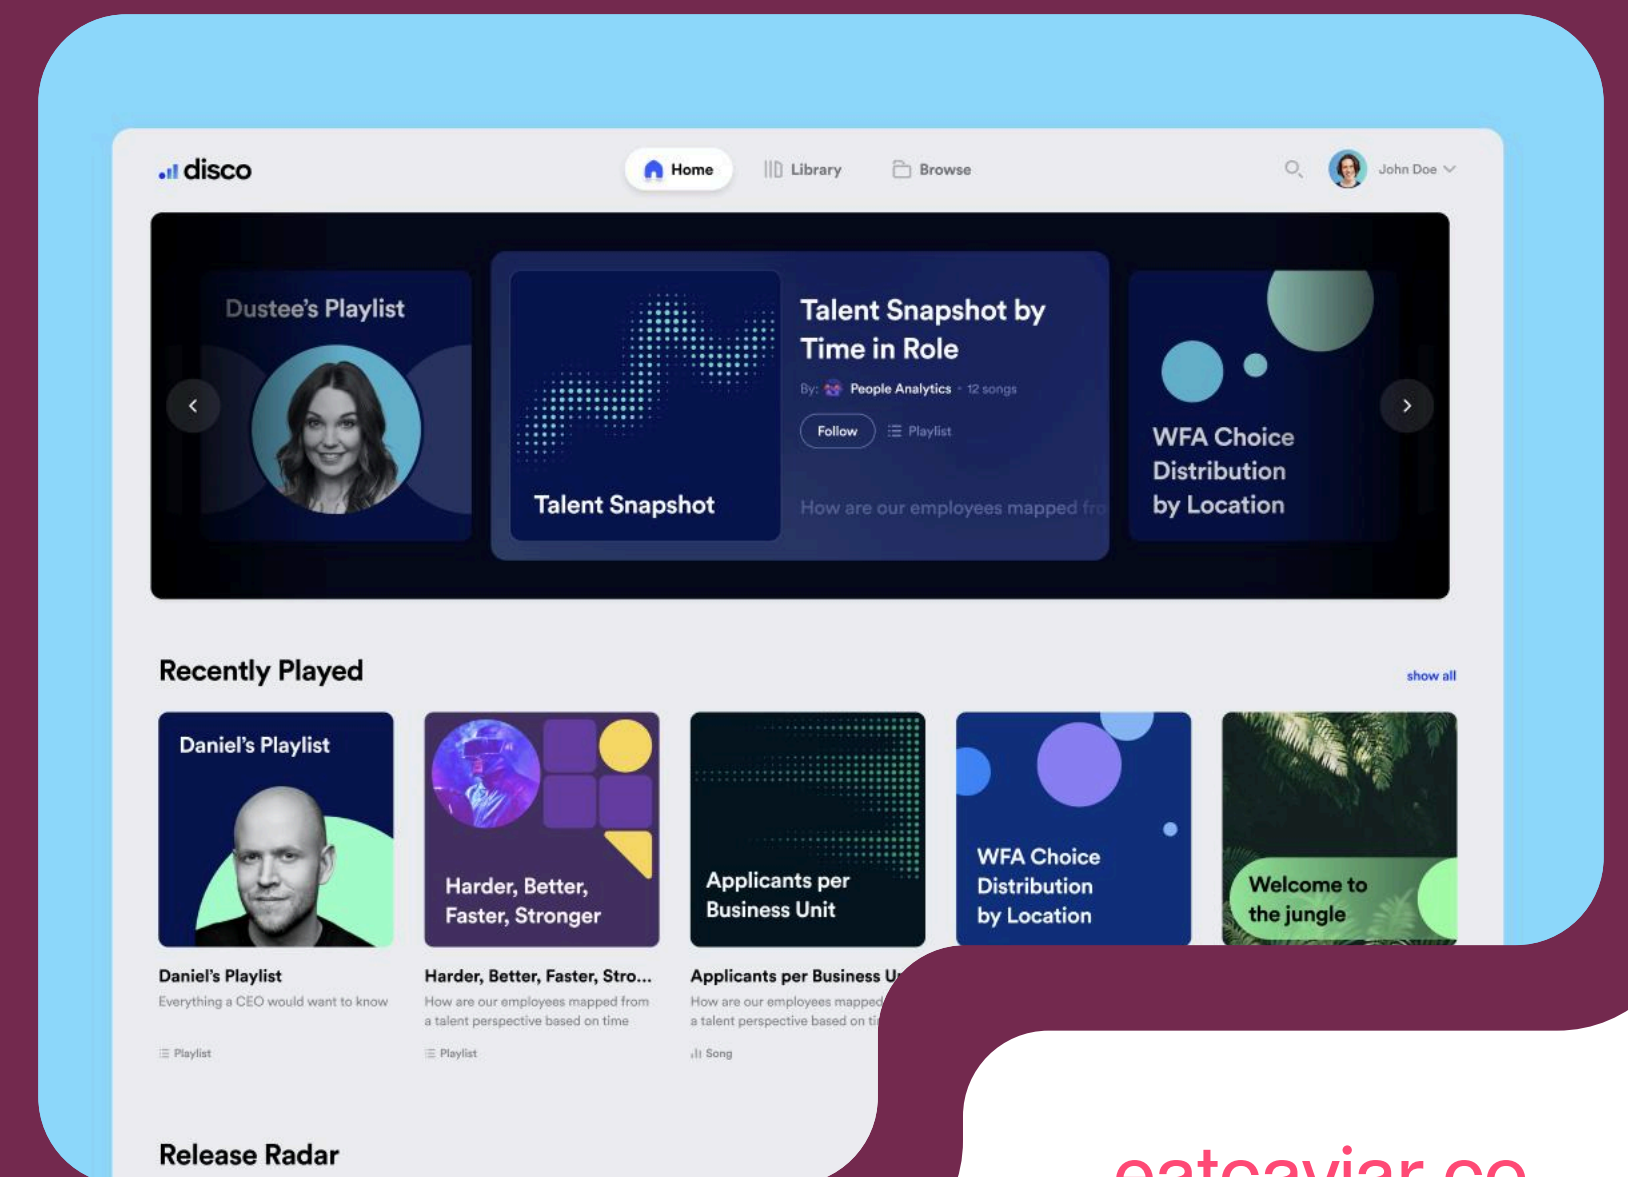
disco

Home Library Browse

John Doe

Dustee's Playlist

Talent Snapshot

Talent Snapshot by Time in Role

By: People Analytics • 12 songs

Follow Playlist

How are our employees mapped fr

WFA Choice Distribution by Location

Recently Played

show all

Daniel's Playlist

Harder, Better, Faster, Stronger

Applicants per Business Unit

WFA Choice Distribution by Location

Welcome to the jungle

Daniel's Playlist
Everything a CEO would want to know
Playlist

Harder, Better, Faster, Stro...
How are our employees mapped from a talent perspective based on time
Playlist

Applicants per Business U
How are our employees mapped a talent perspective based on ti
Song

Release Radar

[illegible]